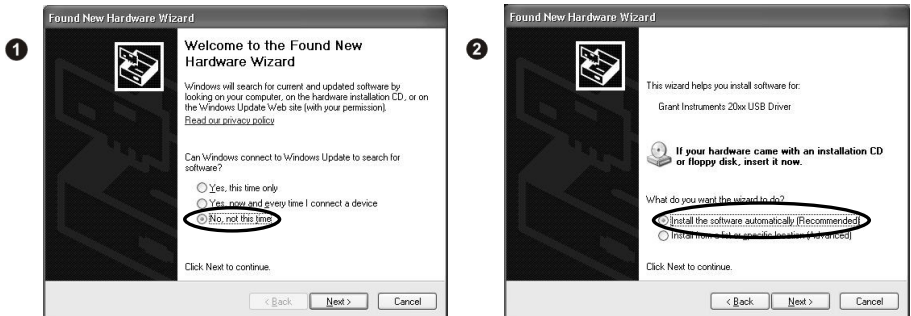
1

Found New Hardware Wizard

Welcome to the Found New Hardware Wizard

Windows will search for current and updated software by looking on your computer, on the hardware installation CD, or on the Windows Update Web site (with your permission).

Read our privacy policy

Can Windows connect to Windows Update to search for software?

Yes, this time only

Yes, now and every time I connect a device

No, not this time

Click Next to continue.

< Back Next > Cancel

2

Found New Hardware Wizard

This wizard helps you install software for:

Grant Instruments 20xx USB Driver

If your hardware came with an installation CD or floppy disk, insert it now.

What do you want the wizard to do?

Install the software automatically (Recommended)

Install from a list or specific location (Advanced)

Click Next to continue.

< Back Next > Cancel